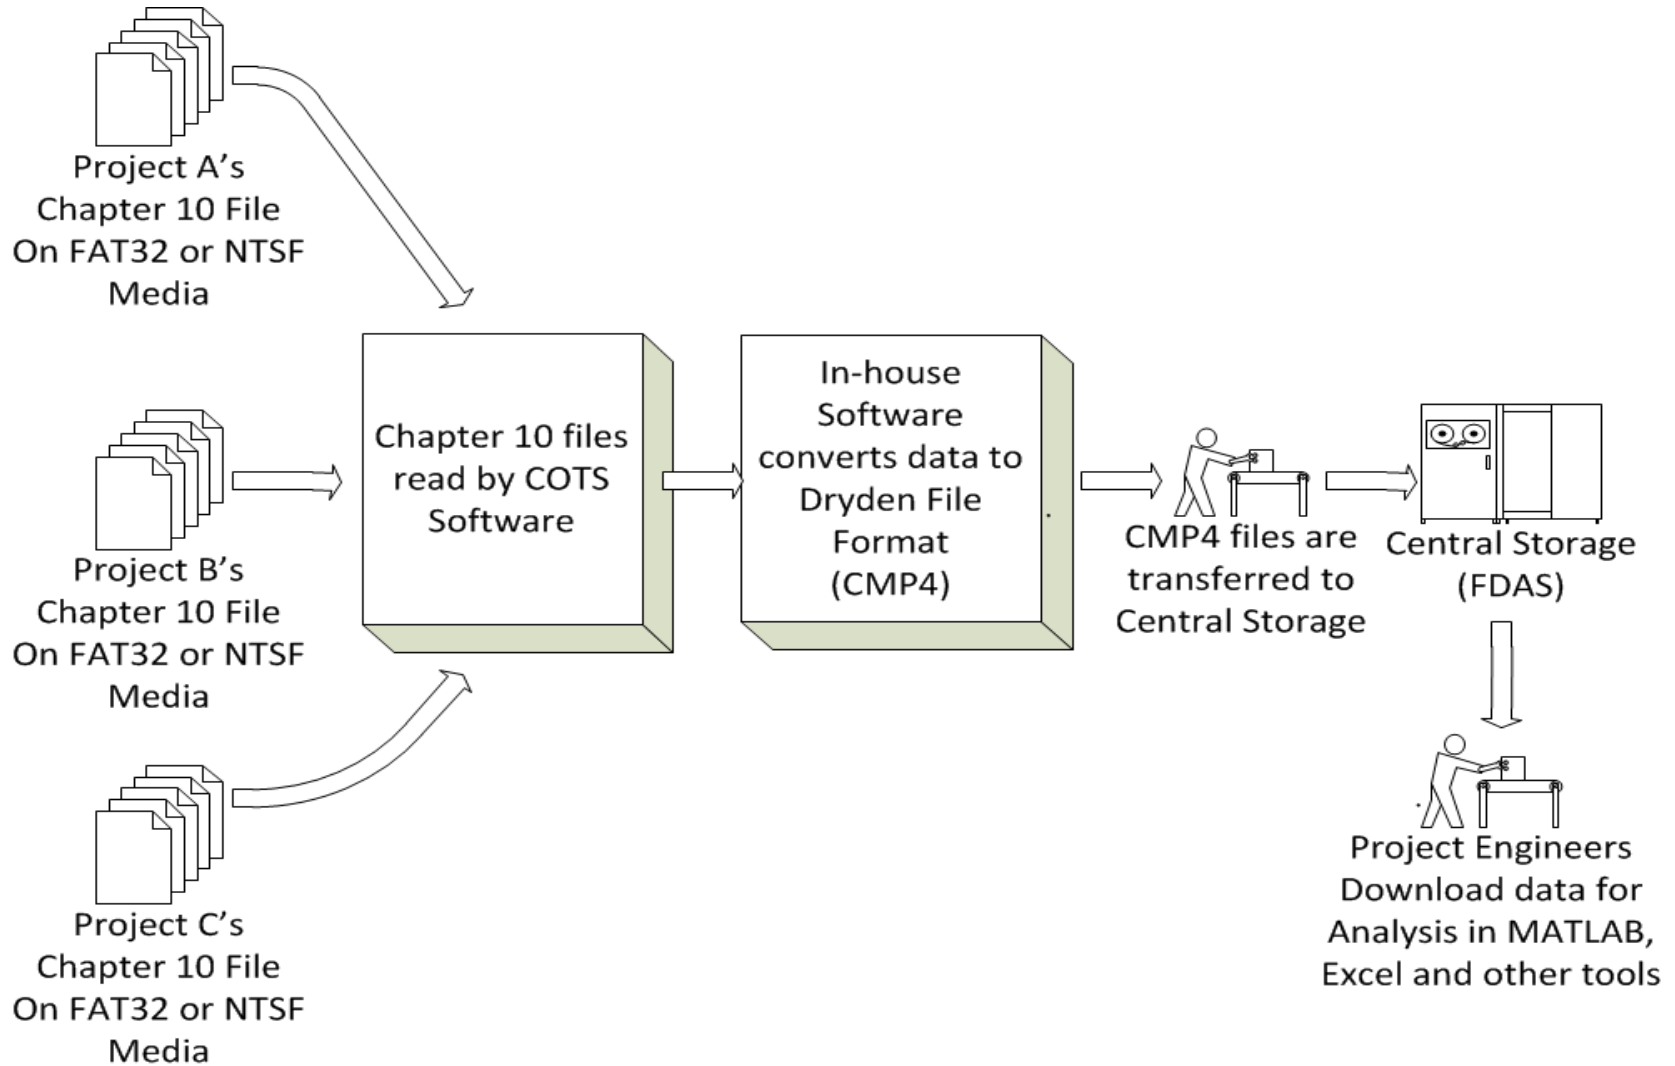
Project A's Chapter 10 File On FAT32 or NTSF Media

Project B's Chapter 10 File On FAT32 or NTSF Media

Project C's Chapter 10 File On FAT32 or NTSF Media

Chapter 10 files read by COTS Software

In-house Software converts data to Dryden File Format (CMP4)

CMP4 files are transferred to Central Storage

Central Storage (FDAS)

Project Engineers Download data for Analysis in MATLAB, Excel and other tools